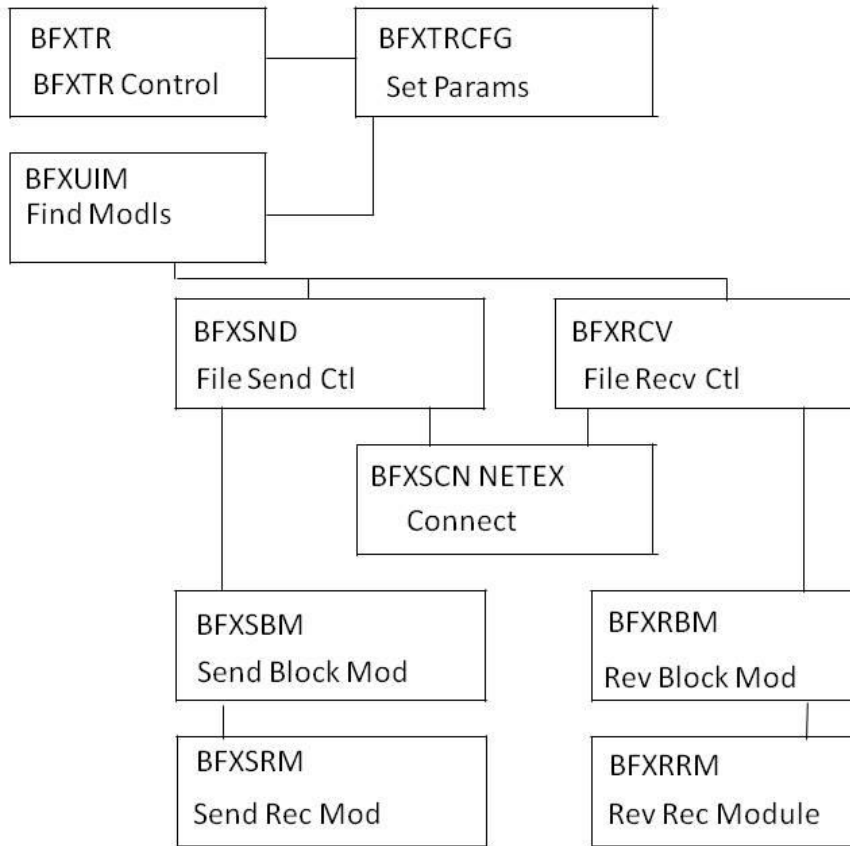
BFXTR
BFXTR Control

BFXTRCFG
Set Params

BFXUIM
Find Modls

BFXSND
File Send Ctl

BFXRCV
File Recv Ctl

BFXSCN NETEX
Connect

BFXSBM
Send Block Mod

BFXRBM
Rev Block Mod

BFXSRM
Send Rec Mod

BFXRRM
Rev Rec Module